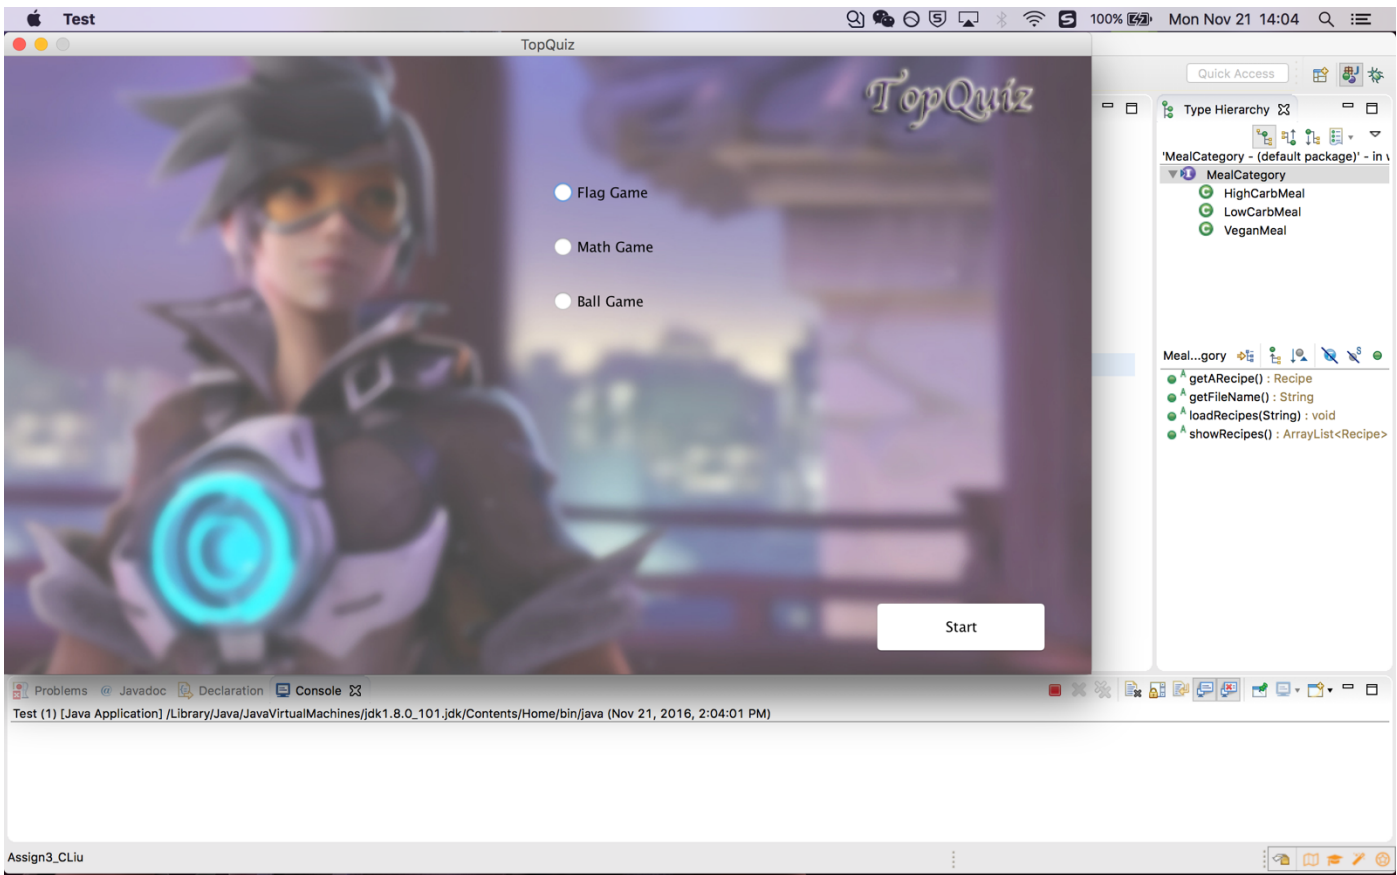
Test
100%
Mon Nov 21 14:04

TopQuiz

TopQuiz

Flag Game

Math Game

Ball Game

Start

Quick Access

Type Hierarchy

'MealCategory - (default package)' - in

MealCategory
HighCarbMeal
LowCarbMeal
VeganMeal

Meal...gory

getARecipe() : Recipe
getFileName() : String
loadRecipes(String) : void
showRecipes() : ArrayList<Recipe>

Problems Javadoc Declaration Console

Test (1) [Java Application] /Library/Java/JavaVirtualMachines/jdk1.8.0_101.jdk/Contents/Home/bin/java (Nov 21, 2016, 2:04:01 PM)

Assign3_CLiu